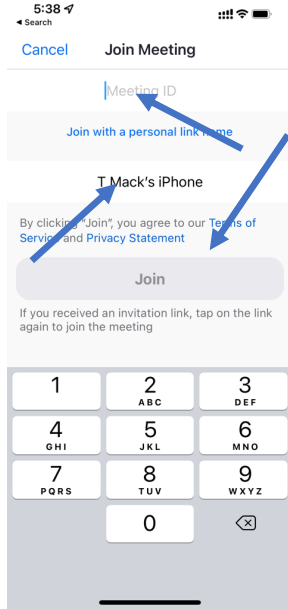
5:38
◂ Search

Cancel Join Meeting

Meeting ID

Join with a personal link name

T Mack's iPhone

By clicking "Join", you agree to our Terms of Service and Privacy Statement

Join

If you received an invitation link, tap on the link again to join the meeting

1
2 ABC
3 DEF
4 GHI
5 JKL
6 MNO
7 PQRS
8 TUV
9 WXYZ
0